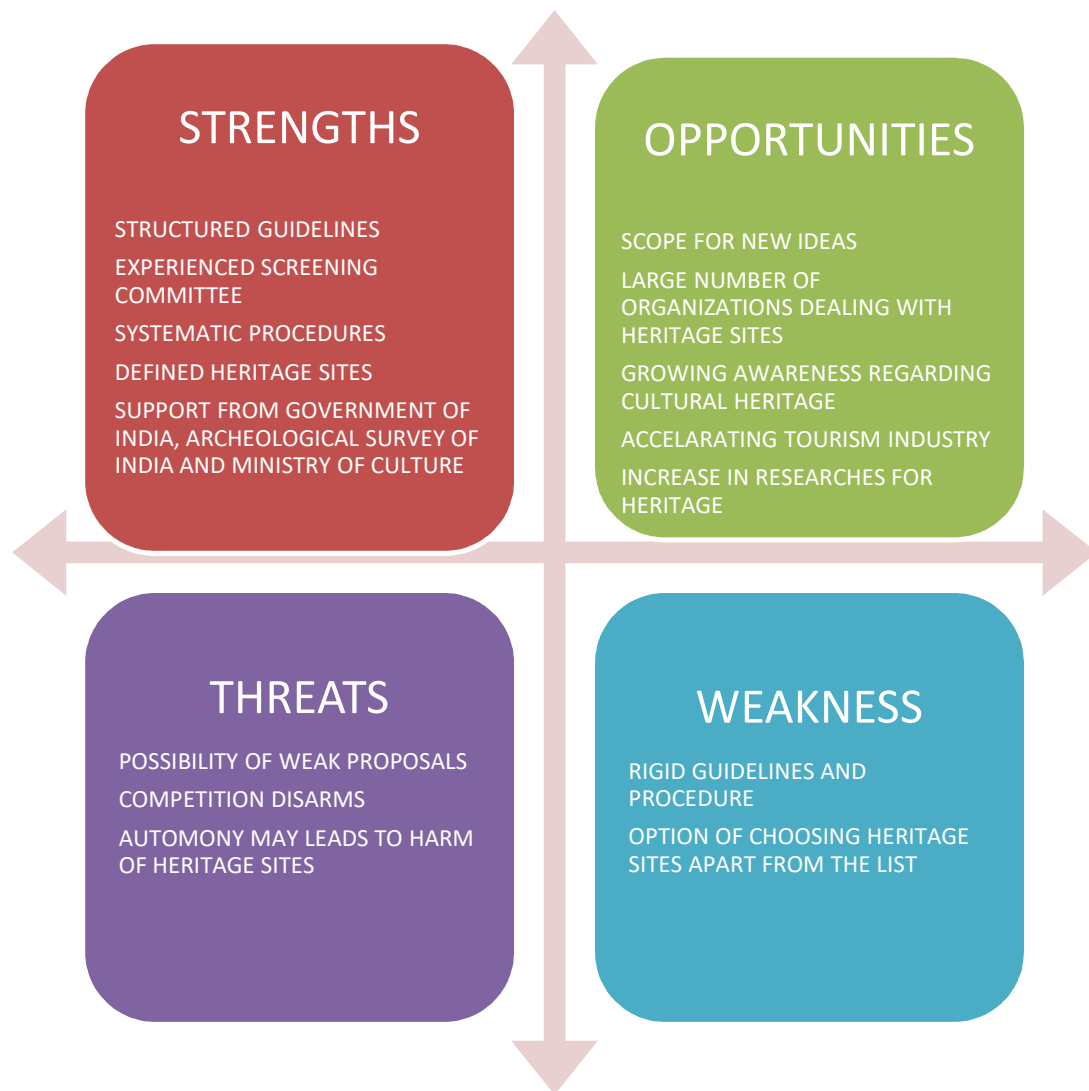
STRENGTHS

STRUCTURED GUIDELINES

EXPERIENCED SCREENING COMMITTEE

SYSTEMATIC PROCEDURES

DEFINED HERITAGE SITES

SUPPORT FROM GOVERNMENT OF INDIA, ARCHEOLOGICAL SURVEY OF INDIA AND MINISTRY OF CULTURE

OPPORTUNITIES

SCOPE FOR NEW IDEAS

LARGE NUMBER OF ORGANIZATIONS DEALING WITH HERITAGE SITES

GROWING AWARENESS REGARDING CULTURAL HERITAGE

ACCELARATING TOURISM INDUSTRY

INCREASE IN RESEARCHES FOR HERITAGE

THREATS

POSSIBILITY OF WEAK PROPOSALS

COMPETITION DISARMS

AUTOMONY MAY LEADS TO HARM OF HERITAGE SITES

WEAKNESS

RIGID GUIDELINES AND PROCEDURE

OPTION OF CHOOSING HERITAGE SITES APART FROM THE LIST